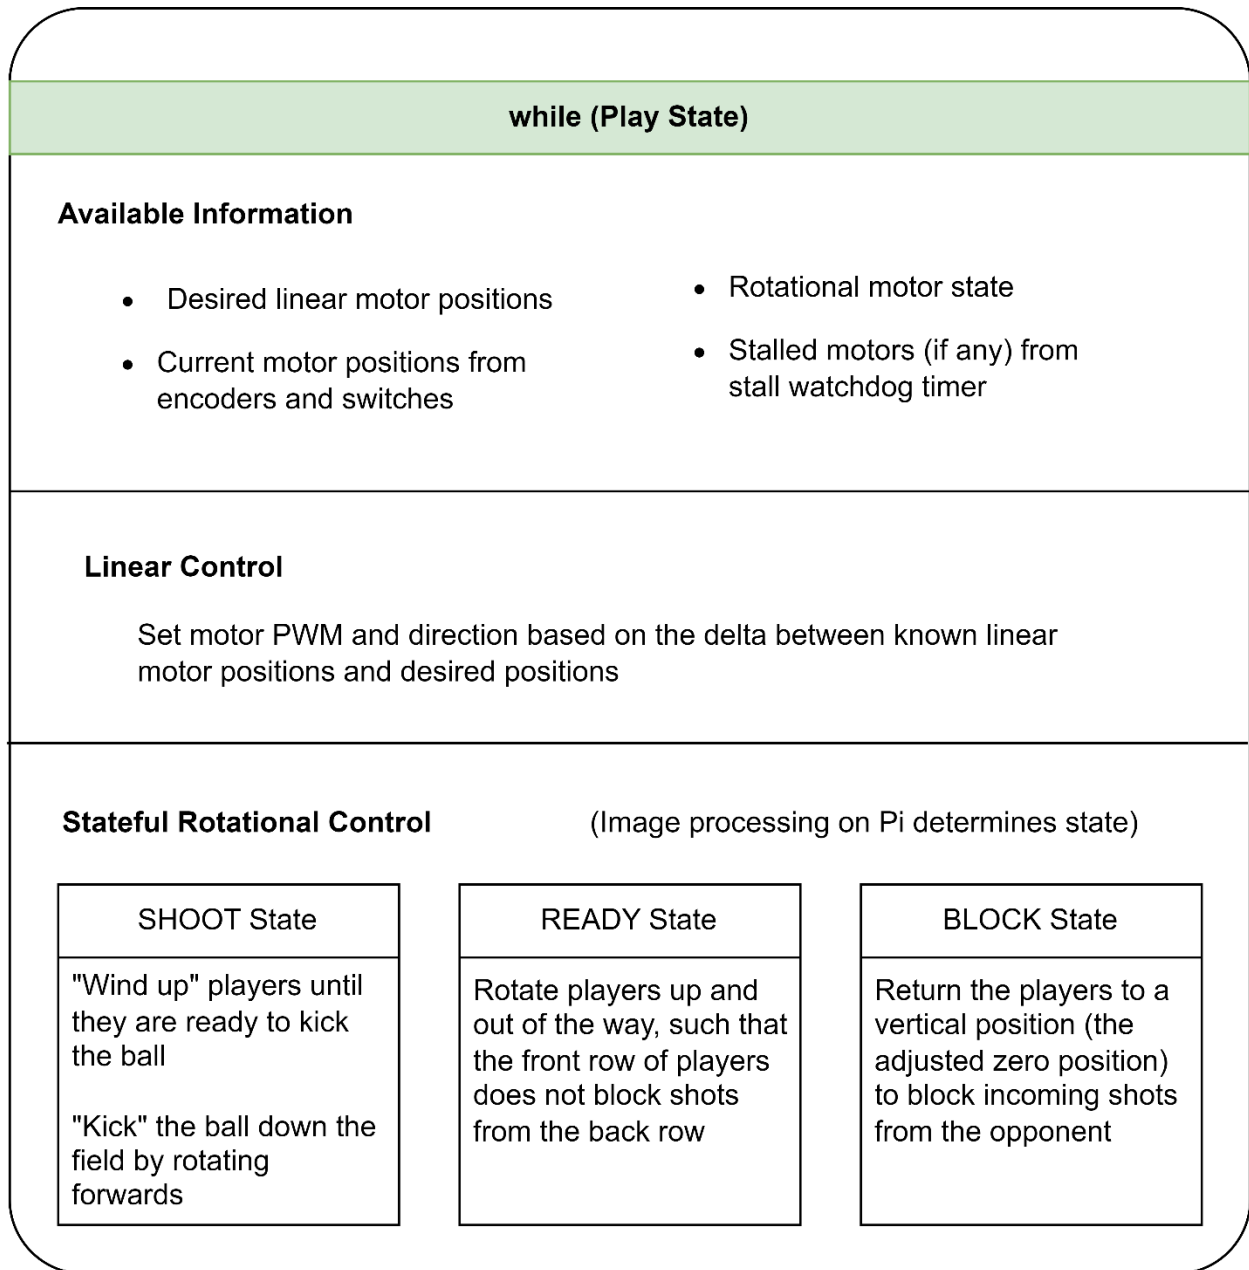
while (Play State)

Available Information

- Desired linear motor positions
- Current motor positions from encoders and switches

- Rotational motor state
- Stalled motors (if any) from stall watchdog timer

Linear Control

Set motor PWM and direction based on the delta between known linear motor positions and desired positions

Stateful Rotational Control

(Image processing on Pi determines state)

SHOOT State

"Wind up" players until they are ready to kick the ball

"Kick" the ball down the field by rotating forwards

READY State

Rotate players up and out of the way, such that the front row of players does not block shots from the back row

BLOCK State

Return the players to a vertical position (the adjusted zero position) to block incoming shots from the opponent